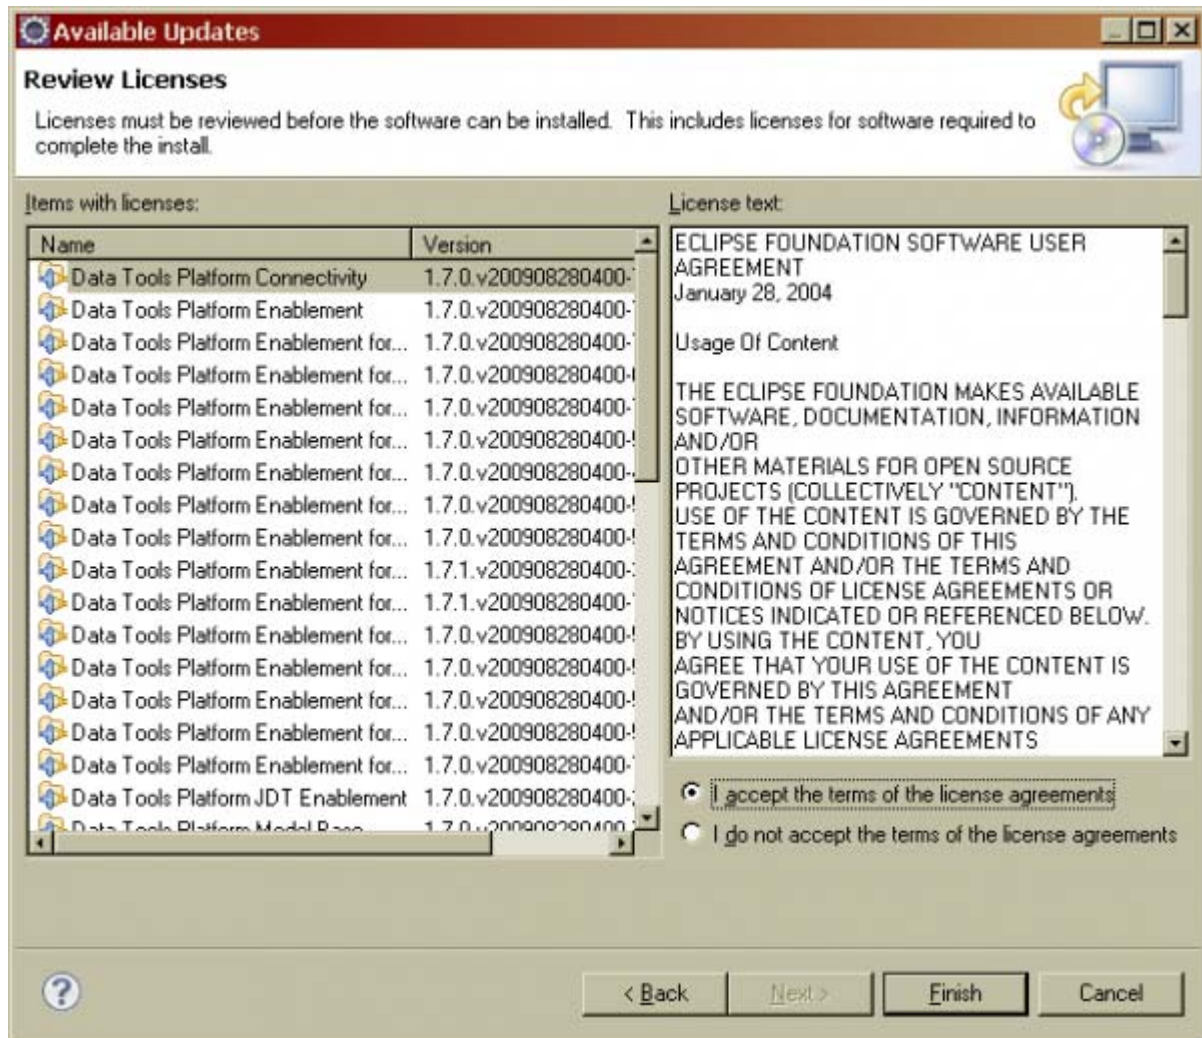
Available Updates

Review Licenses

Licenses must be reviewed before the software can be installed. This includes licenses for software required to complete the install.

Items with licenses:

| Name | Version |
|---|---|
| Data Tools Platform Connectivity | 1.7.0.v200908280400-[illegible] |
| Data Tools Platform Enablement | 1.7.0.v200908280400-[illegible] |
| Data Tools Platform Enablement for... | 1.7.0.v200908280400-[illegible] |
| Data Tools Platform Enablement for... | 1.7.0.v200908280400-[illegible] |
| Data Tools Platform Enablement for... | 1.7.0.v200908280400-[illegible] |
| Data Tools Platform Enablement for... | 1.7.0.v200908280400-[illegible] |
| Data Tools Platform Enablement for... | 1.7.0.v200908280400-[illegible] |
| Data Tools Platform Enablement for... | 1.7.0.v200908280400-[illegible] |
| Data Tools Platform Enablement for... | 1.7.0.v200908280400-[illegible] |
| Data Tools Platform Enablement for... | 1.7.1.v200908280400-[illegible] |
| Data Tools Platform Enablement for... | 1.7.1.v200908280400-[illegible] |
| Data Tools Platform Enablement for... | 1.7.0.v200908280400-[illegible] |
| Data Tools Platform Enablement for... | 1.7.0.v200908280400-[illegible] |
| Data Tools Platform Enablement for... | 1.7.0.v200908280400-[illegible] |
| Data Tools Platform Enablement for... | 1.7.0.v200908280400-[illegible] |
| Data Tools Platform Enablement for... | 1.7.0.v200908280400-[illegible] |
| Data Tools Platform JDT Enablement | 1.7.0.v200908280400-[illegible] |
| Data Tools Platform Model Base | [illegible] |

License text:

ECLIPSE FOUNDATION SOFTWARE USER AGREEMENT
January 28, 2004

Usage Of Content

THE ECLIPSE FOUNDATION MAKES AVAILABLE SOFTWARE, DOCUMENTATION, INFORMATION AND/OR OTHER MATERIALS FOR OPEN SOURCE PROJECTS (COLLECTIVELY "CONTENT"). USE OF THE CONTENT IS GOVERNED BY THE TERMS AND CONDITIONS OF THIS AGREEMENT AND/OR THE TERMS AND CONDITIONS OF LICENSE AGREEMENTS OR NOTICES INDICATED OR REFERENCED BELOW. BY USING THE CONTENT, YOU AGREE THAT YOUR USE OF THE CONTENT IS GOVERNED BY THIS AGREEMENT AND/OR THE TERMS AND CONDITIONS OF ANY APPLICABLE LICENSE AGREEMENTS

I accept the terms of the license agreements
I do not accept the terms of the license agreements

?
< Back
Next >
Finish
Cancel